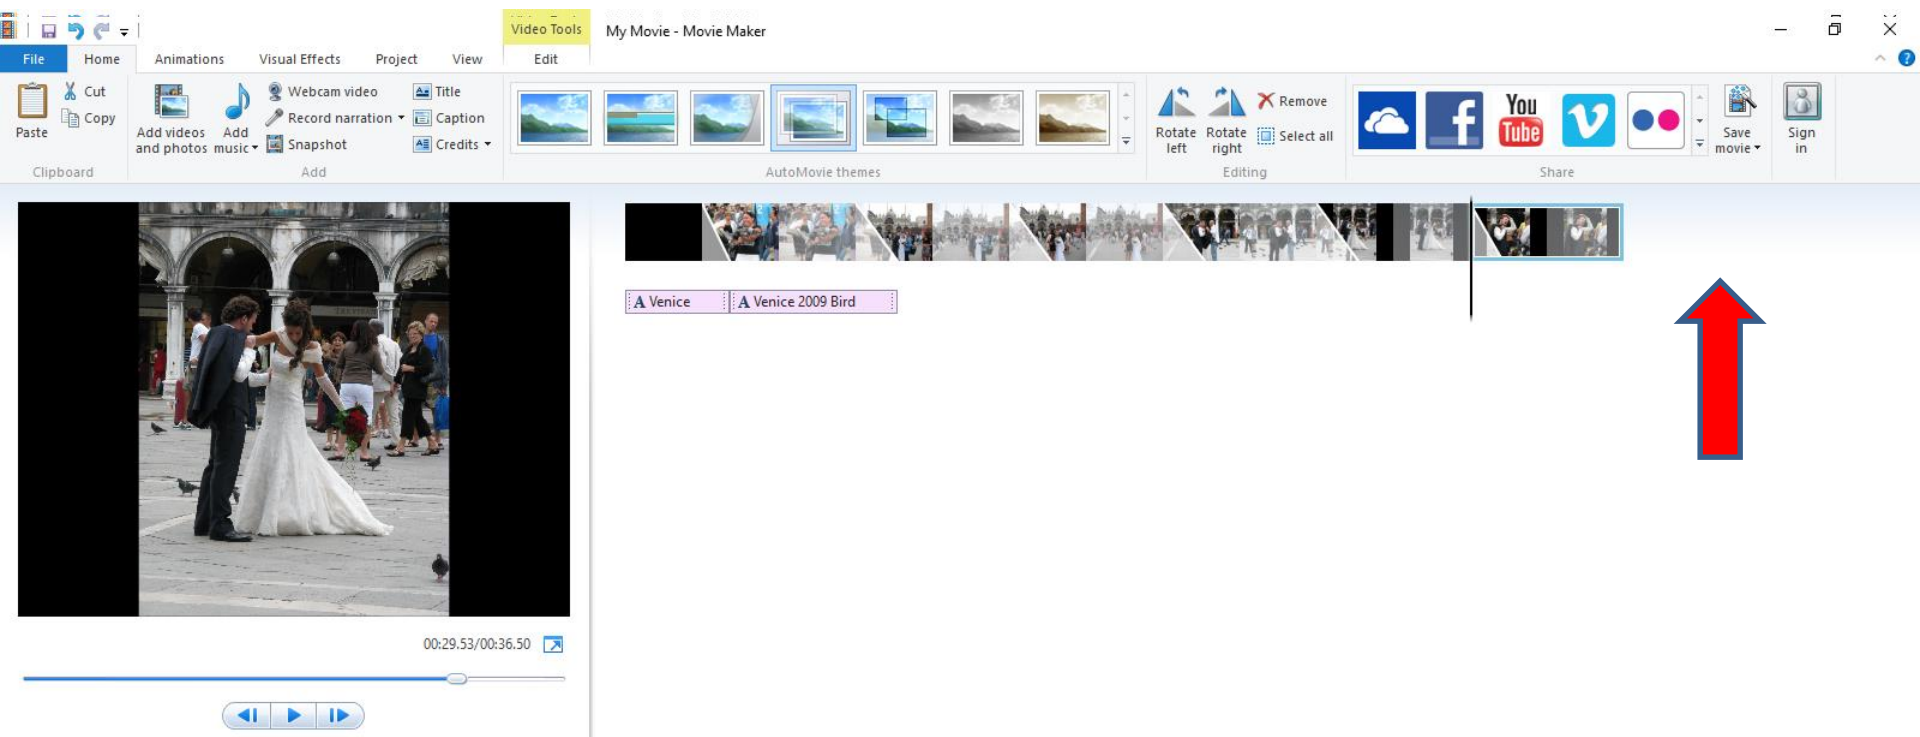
Video Tools
My Movie - Movie Maker

File
Home
Animations
Visual Effects
Project
View
Edit

Paste
Cut
Copy
Clipboard

Add videos and photos
Add music
Webcam video
Record narration
Snapshot
Title
Caption
Credits
Add

AutoMovie themes

Rotate left
Rotate right
Remove
Select all
Editing

You Tube
Share

Save movie
Sign in

A Venice
A Venice 2009 Bird

00:29.53/00:36.50